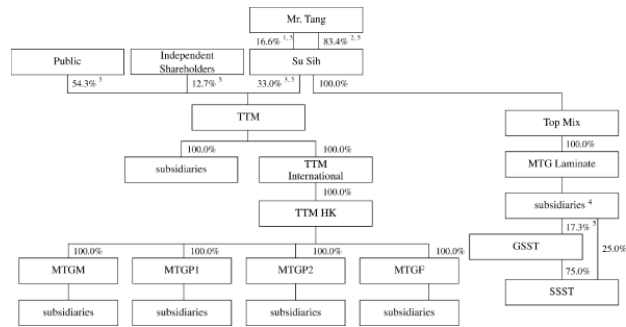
Mr. Tang

16.6% $^{1, 5}$

83.4% $^{2, 5}$

Public

Independent Shareholders

Su Sih

54.3% $^{5}$

12.7% $^{5}$

33.0% $^{3, 5}$

100.0%

TTM

Top Mix

100.0%

100.0%

100.0%

subsidiaries

TTM International

MTG Laminate

100.0%

TTM HK

subsidiaries $^{4}$

17.3% $^{5}$

GSST

25.0%

100.0%

100.0%

100.0%

100.0%

MTGM

MTGP1

MTGP2

MTGF

75.0%

SSST

subsidiaries

subsidiaries

subsidiaries

subsidiaries